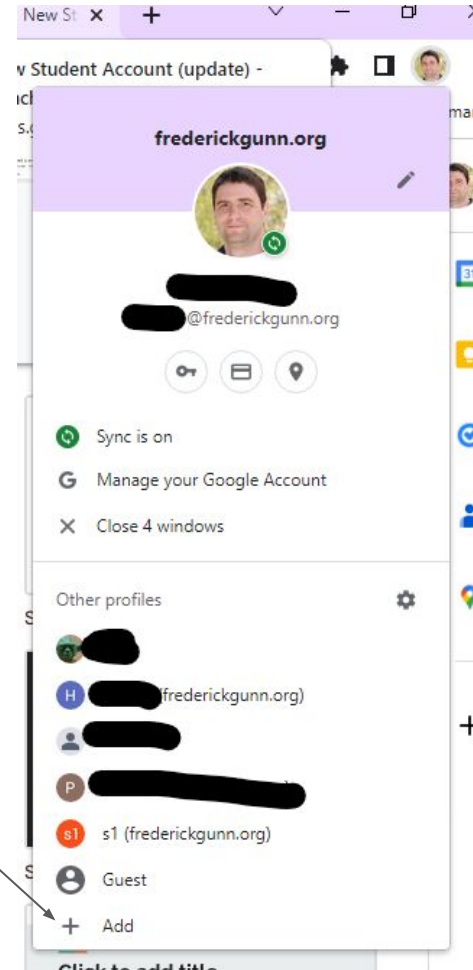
New St ×

v Student Account (update) -

frederickgunn.org

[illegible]@frederickgunn.org

Sync is on

Manage your Google Account

Close 4 windows

Other profiles

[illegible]

H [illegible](frederickgunn.org)

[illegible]

P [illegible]

s1 s1 (frederickgunn.org)

Guest

Add

Click to add title